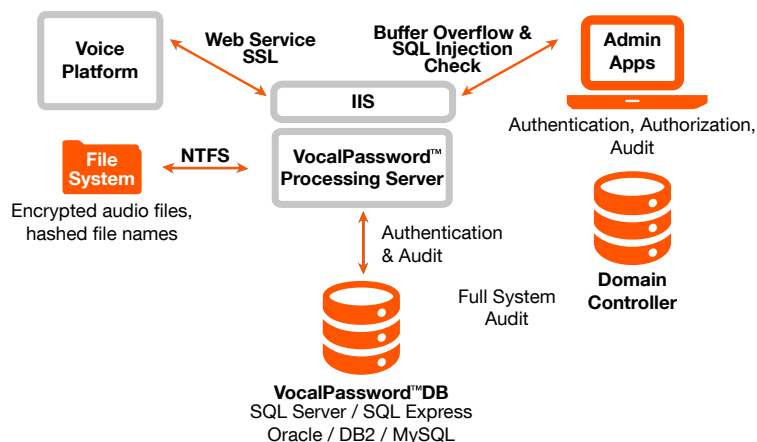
Voice Platform

Web Service SSL

Buffer Overflow & SQL Injection Check

Admin Apps

IIS

Authentication, Authorization, Audit

File System

NTFS

VocalPassword™ Processing Server

Encrypted audio files, hashed file names

Authentication & Audit

Domain Controller

Full System Audit

VocalPassword™DB
SQL Server / SQL Express
Oracle / DB2 / MySQL